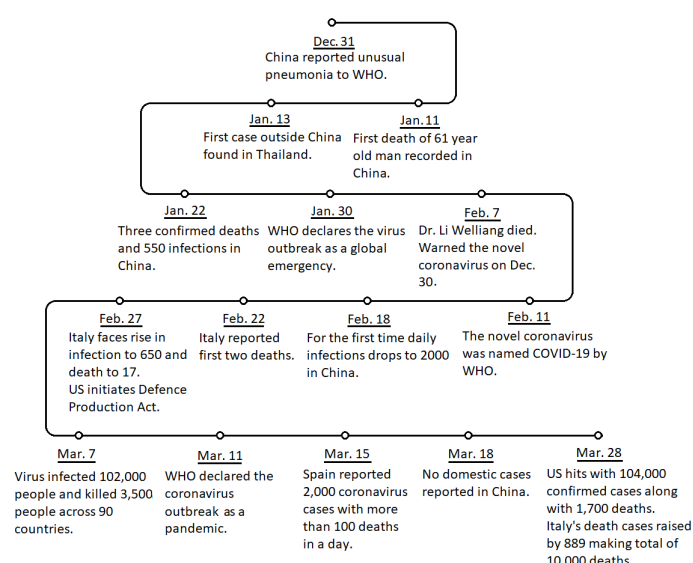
Dec. 31
China reported unusual pneumonia to WHO.

Jan. 13
First case outside China found in Thailand.

Jan. 11
First death of 61 year old man recorded in China.

Jan. 22
Three confirmed deaths and 550 infections in China.

Jan. 30
WHO declares the virus outbreak as a global emergency.

Feb. 7
Dr. Li Welliang died. Warned the novel coronavirus on Dec. 30.

Feb. 27
Italy faces rise in infection to 650 and death to 17.
US initiates Defence Production Act.

Feb. 22
Italy reported first two deaths.

Feb. 18
For the first time daily infections drops to 2000 in China.

Feb. 11
The novel coronavirus was named COVID-19 by WHO.

Mar. 7
Virus infected 102,000 people and killed 3,500 people across 90 countries.

Mar. 11
WHO declared the coronavirus outbreak as a pandemic.

Mar. 15
Spain reported 2,000 coronavirus cases with more than 100 deaths in a day.

Mar. 18
No domestic cases reported in China.

Mar. 28
US hits with 104,000 confirmed cases along with 1,700 deaths.
Italy's death cases raised by 889 making total of 10,000 deaths.